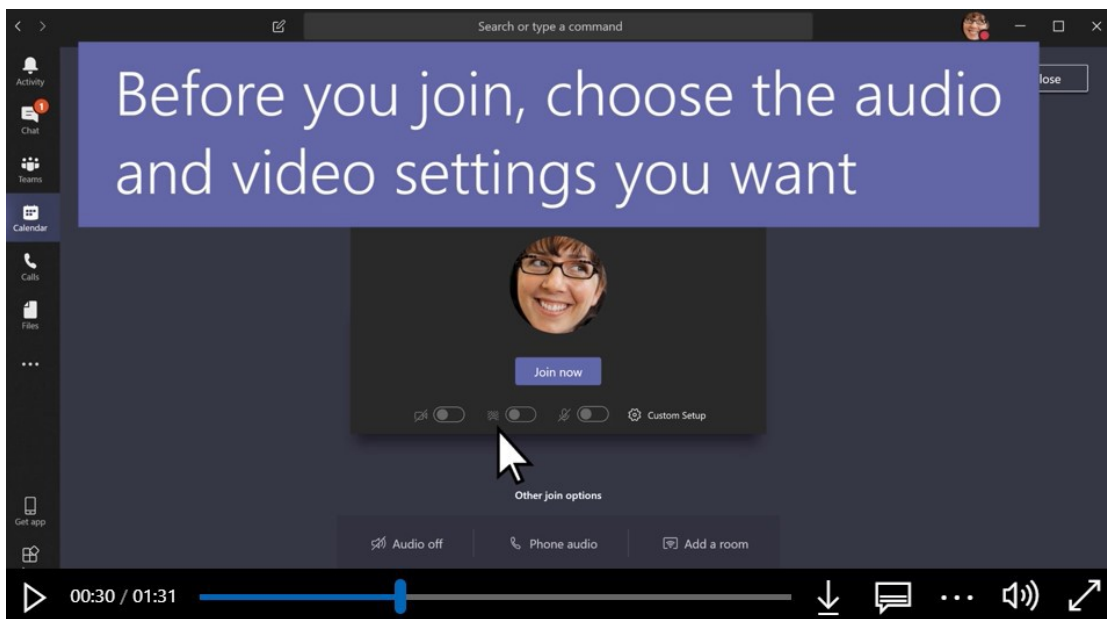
Search or type a command

Activity
1
Chat
Teams
Calendar
Calls
Files
...

lose

Before you join, choose the audio and video settings you want

Join now

Custom Setup

Other join options

Audio off
Phone audio
Add a room

Get app

00:30 / 01:31